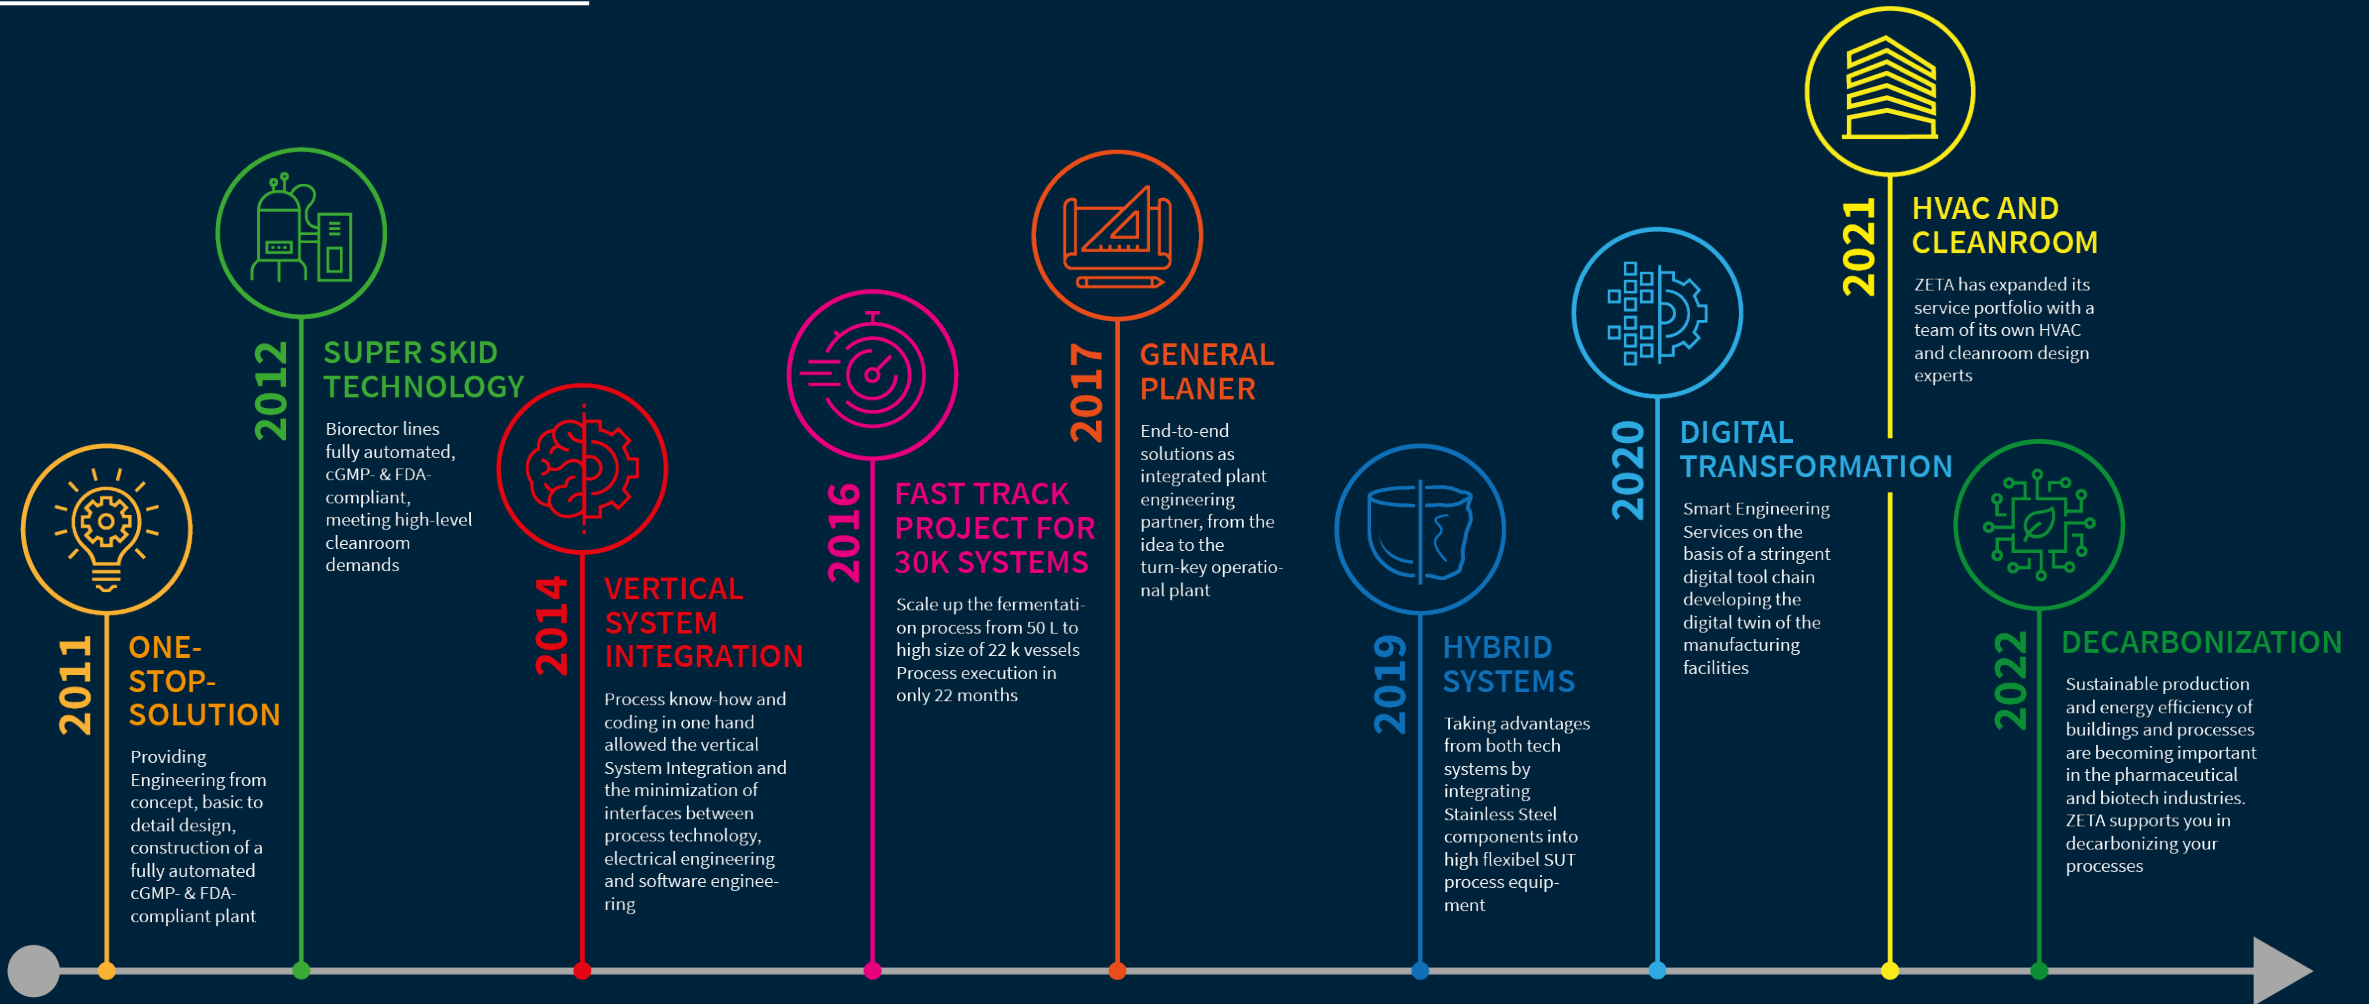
2011
ONE-STOP-SOLUTION
Providing Engineering from concept, basic to detail design, construction of a fully automated cGMP- & FDA-compliant plant

2012
SUPER SKID TECHNOLOGY
Biorector lines fully automated, cGMP- & FDA-compliant, meeting high-level cleanroom demands

2014
VERTICAL SYSTEM INTEGRATION
Process know-how and coding in one hand allowed the vertical System Integration and the minimization of interfaces between process technology, electrical engineering and software engineering

2016
FAST TRACK PROJECT FOR 30K SYSTEMS
Scale up the fermentation process from 50 L to high size of 22 k vessels Process execution in only 22 months

2017
GENERAL PLANER
End-to-end solutions as integrated plant engineering partner, from the idea to the turn-key operational plant

2019
HYBRID SYSTEMS
Taking advantages from both tech systems by integrating Stainless Steel components into high flexibel SUT process equipment

2020
DIGITAL TRANSFORMATION
Smart Engineering Services on the basis of a stringent digital tool chain developing the digital twin of the manufacturing facilities

2021
HVAC AND CLEANROOM
ZETA has expanded its service portfolio with a team of its own HVAC and cleanroom design experts

2022
DECARBONIZATION
Sustainable production and energy efficiency of buildings and processes are becoming important in the pharmaceutical and biotech industries. ZETA supports you in decarbonizing your processes